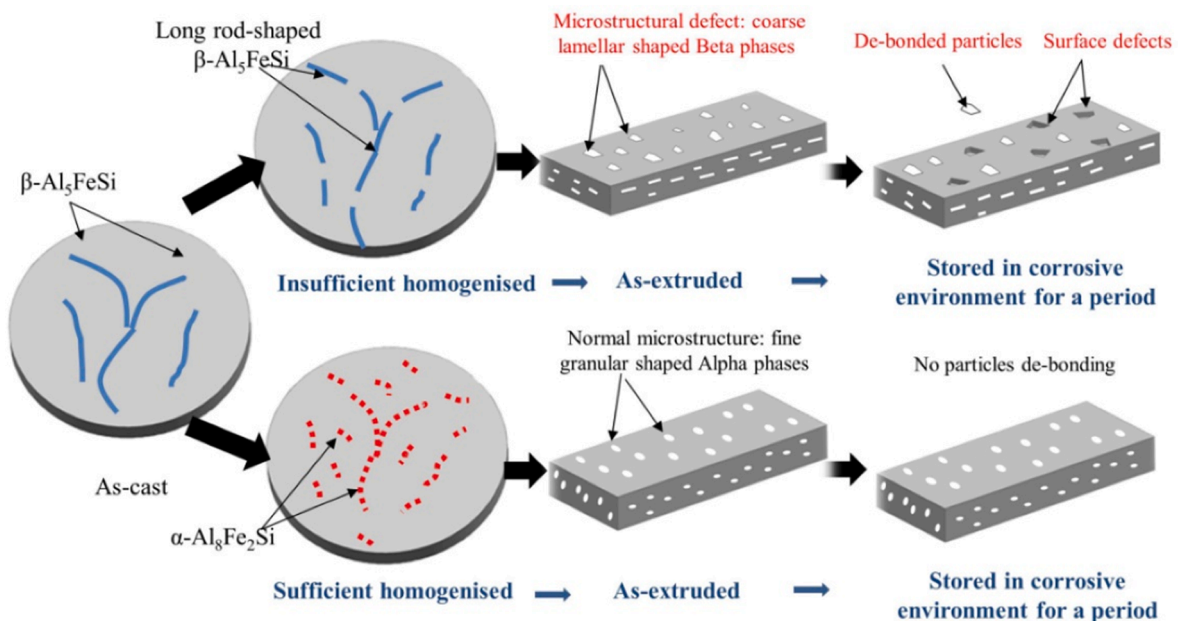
Long rod-shaped
β-$Al_5FeSi$

Microstructural defect: coarse lamellar shaped Beta phases

De-bonded particles

Surface defects

β-$Al_5FeSi$

Insufficient homogenised → As-extruded → Stored in corrosive environment for a period

Normal microstructure: fine granular shaped Alpha phases

No particles de-bonding

As-cast

α-$Al_8Fe_2Si$

Sufficient homogenised → As-extruded → Stored in corrosive environment for a period